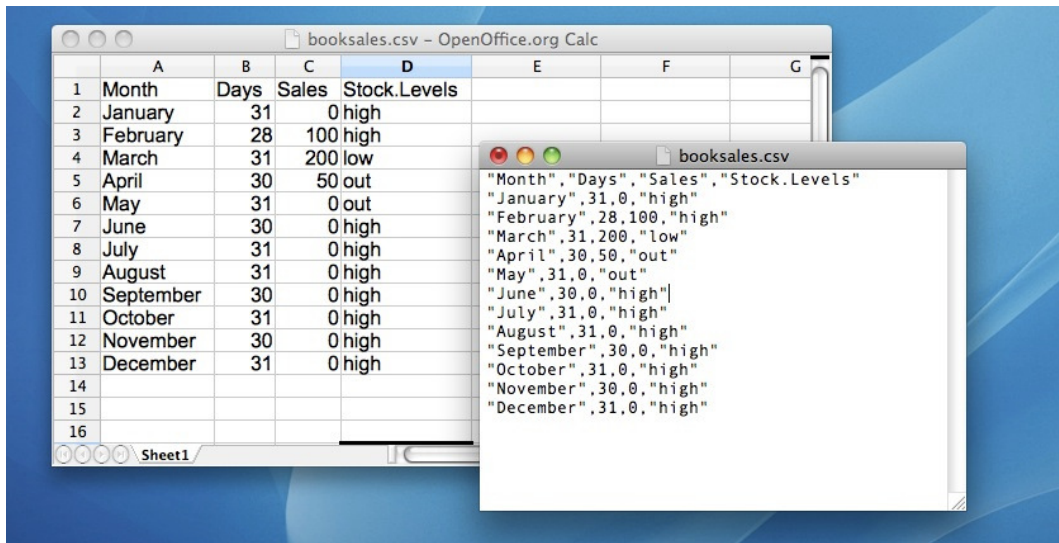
booksales.csv – OpenOffice.org Calc

| | A | B | C | D | E | F | G |
|---|---|---|---|---|---|---|---|
| 1 | Month | Days | Sales | Stock.Levels | | | |
| 2 | January | 31 | 0 | high | | | |
| 3 | February | 28 | 100 | high | | | |
| 4 | March | 31 | 200 | low | | | |
| 5 | April | 30 | 50 | out | | | |
| 6 | May | 31 | 0 | out | | | |
| 7 | June | 30 | 0 | high | | | |
| 8 | July | 31 | 0 | high | | | |
| 9 | August | 31 | 0 | high | | | |
| 10 | September | 30 | 0 | high | | | |
| 11 | October | 31 | 0 | high | | | |
| 12 | November | 30 | 0 | high | | | |
| 13 | December | 31 | 0 | high | | | |
| 14 | | | | | | | |
| 15 | | | | | | | |
| 16 | | | | | | | |

Sheet1

booksales.csv

"Month","Days","Sales","Stock.Levels"
"January",31,0,"high"
"February",28,100,"high"
"March",31,200,"low"
"April",30,50,"out"
"May",31,0,"out"
"June",30,0,"high"
"July",31,0,"high"
"August",31,0,"high"
"September",30,0,"high"
"October",31,0,"high"
"November",30,0,"high"
"December",31,0,"high"